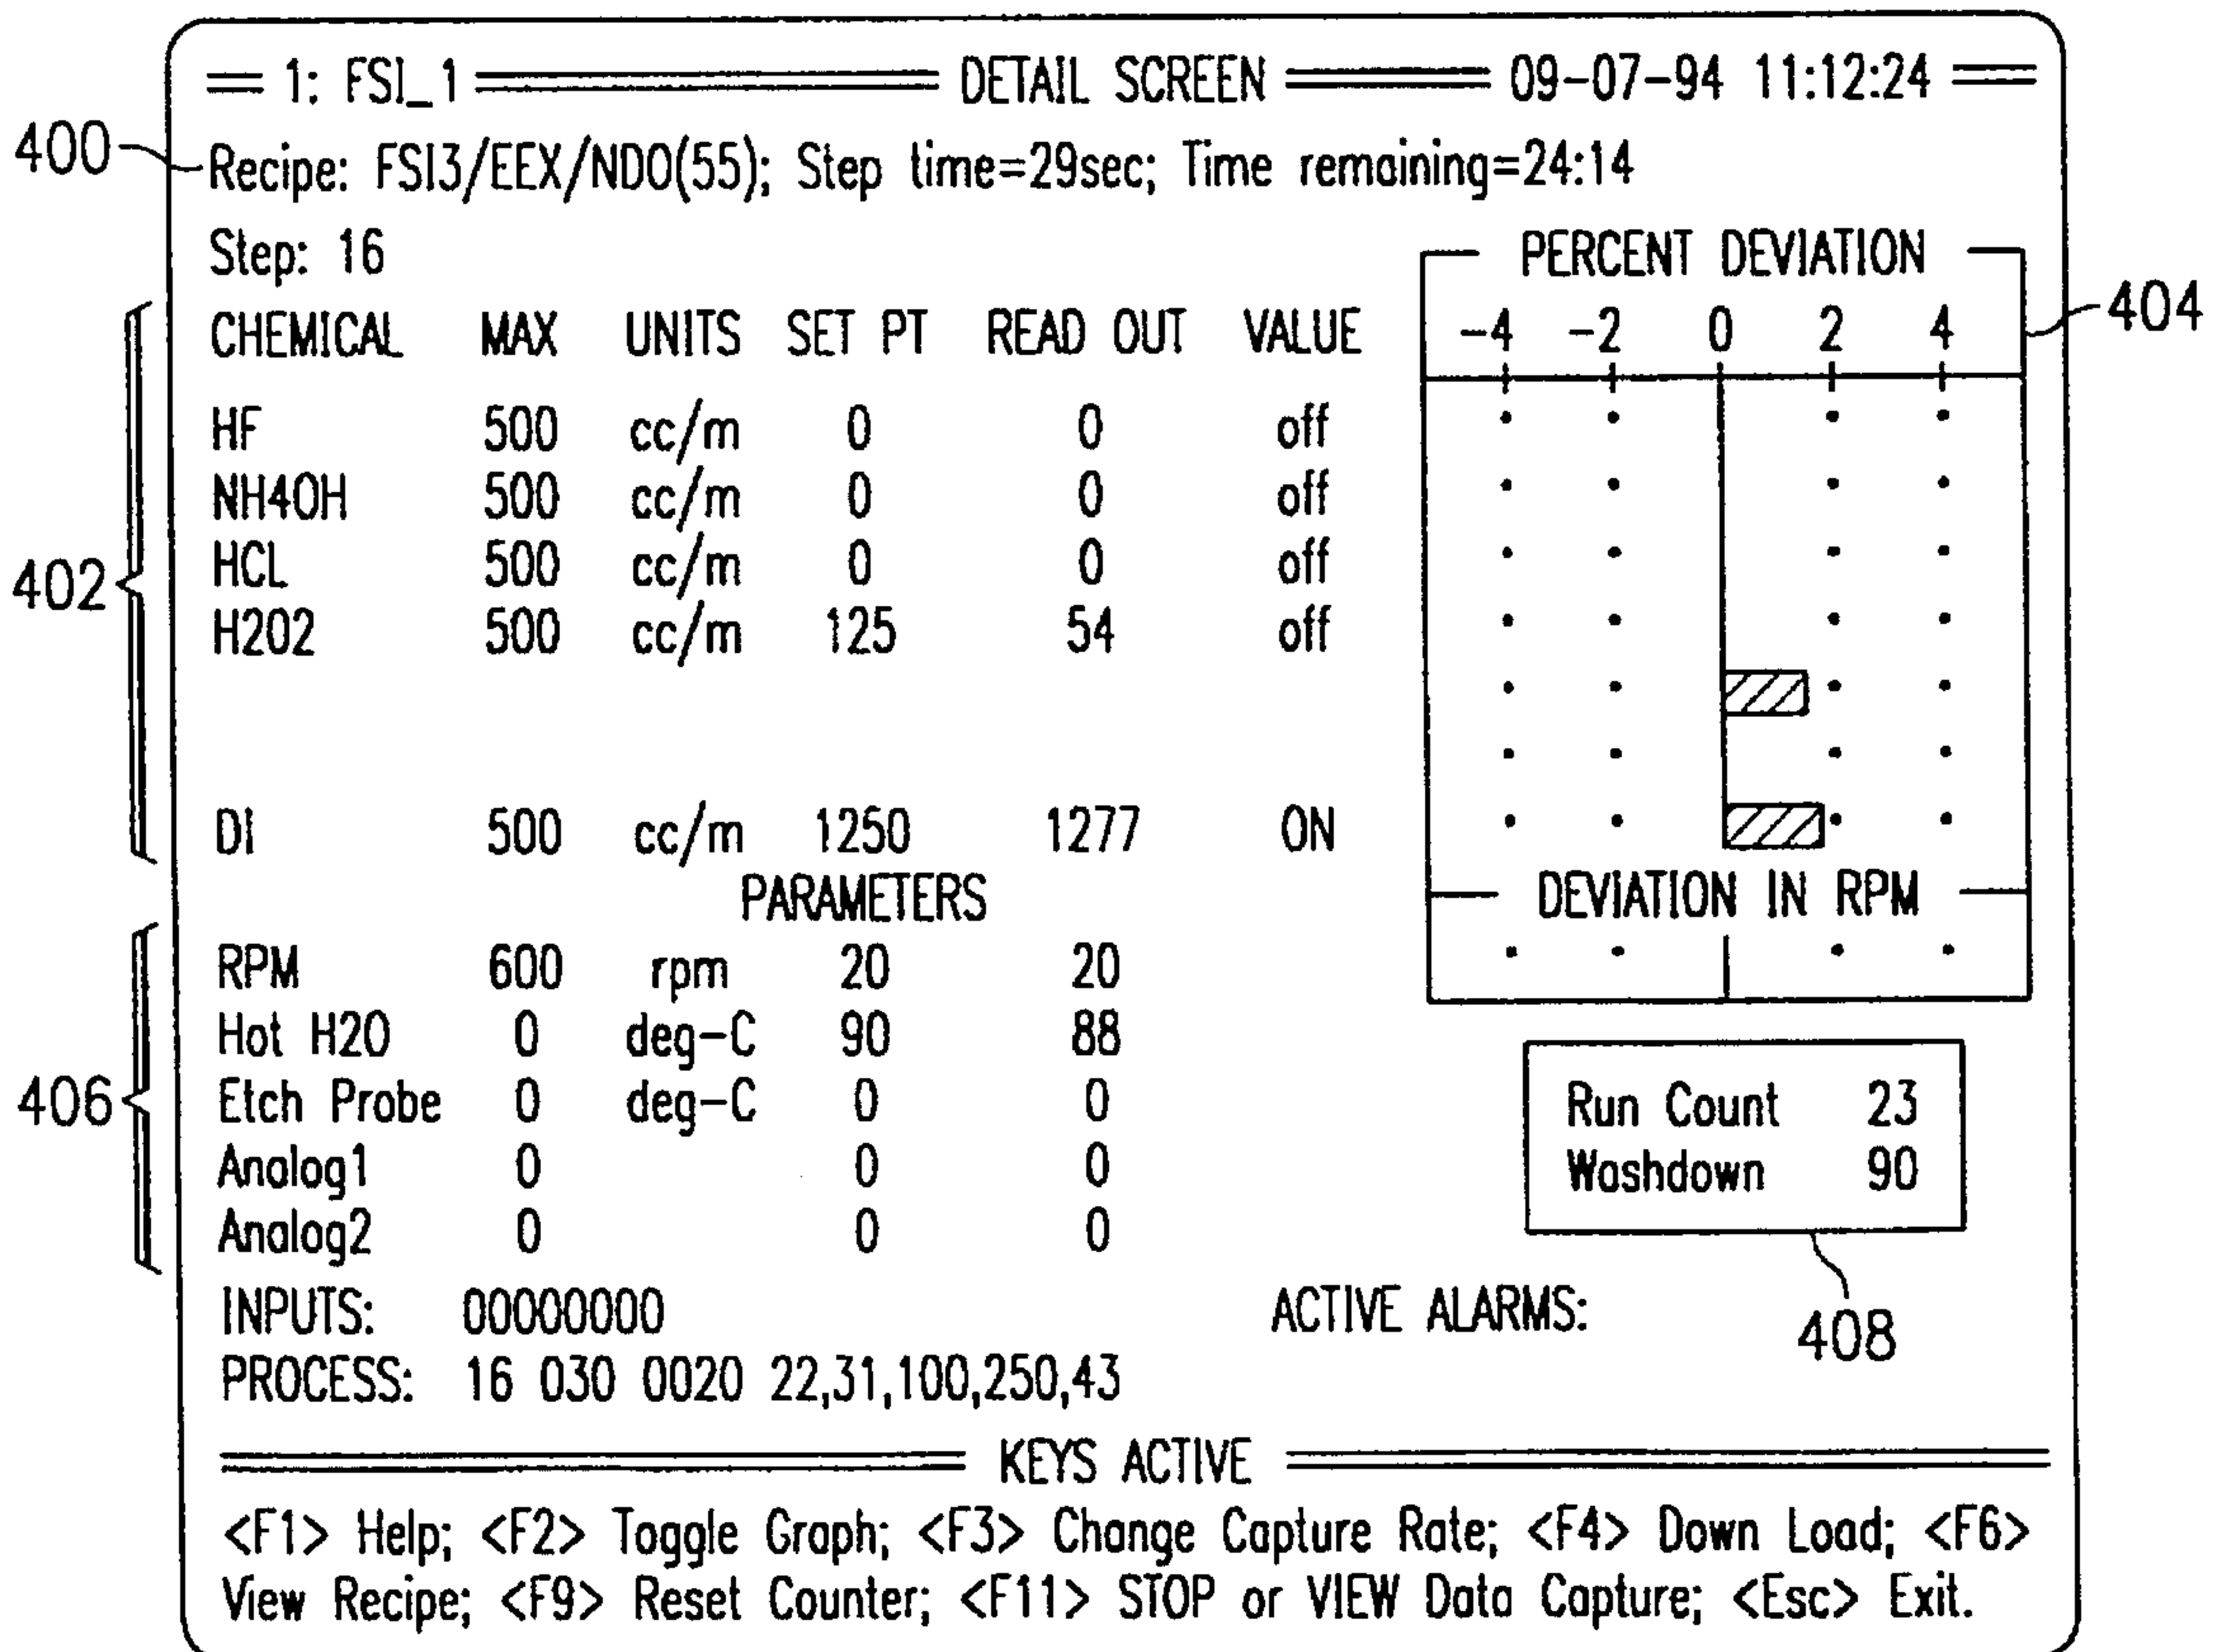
═ 1: FSI_1 ═══ DETAIL SCREEN ═══ 09-07-94 11:12:24 ═

400

Recipe: FSI3/EEX/NDO(55); Step time=29sec; Time remaining=24:14

Step: 16

| CHEMICAL | MAX | UNITS | SET PT | READ OUT | VALUE |
|---|---|---|---|---|---|
| HF | 500 | cc/m | 0 | 0 | off |
| NH4OH | 500 | cc/m | 0 | 0 | off |
| HCL | 500 | cc/m | 0 | 0 | off |
| H2O2 | 500 | cc/m | 125 | 54 | off |
| DI | 500 | cc/m | 1250 | 1277 | ON |

402

PARAMETERS

| | | | | |
|---|---|---|---|---|
| RPM | 600 | rpm | 20 | 20 |
| Hot H2O | 0 | deg-C | 90 | 88 |
| Etch Probe | 0 | deg-C | 0 | 0 |
| Analog1 | 0 | | 0 | 0 |
| Analog2 | 0 | | 0 | 0 |

406

PERCENT DEVIATION

-4 -2 0 2 4

404

DEVIATION IN RPM

Run Count 23
Washdown 90

408

INPUTS: 00000000

PROCESS: 16 030 0020 22,31,100,250,43

ACTIVE ALARMS:

═══ KEYS ACTIVE ═══

<F1> Help; <F2> Toggle Graph; <F3> Change Capture Rate; <F4> Down Load; <F6> View Recipe; <F9> Reset Counter; <F11> STOP or VIEW Data Capture; <Esc> Exit.